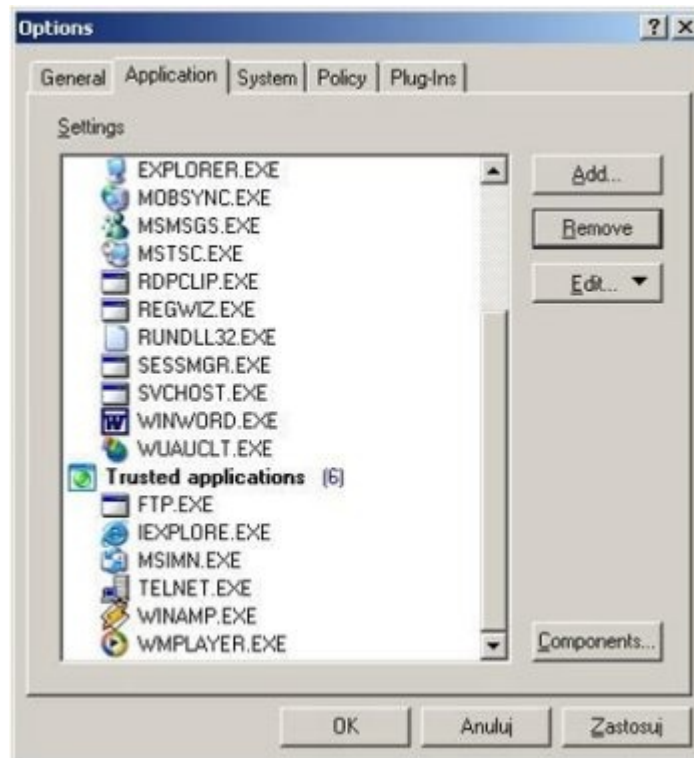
Options

? X

General | Application | System | Policy | Plug-Ins

Settings

EXPLORER.EXE
MOBSYNC.EXE
MSMSGS.EXE
MSTSC.EXE
RDPCLIP.EXE
REGWIZ.EXE
RUNDLL32.EXE
SESSMGR.EXE
SVCHOST.EXE
WINWORD.EXE
WUAUCLT.EXE
Trusted applications (6)
FTP.EXE
IEXPLORE.EXE
MSIMN.EXE
TELNET.EXE
WINAMP.EXE
WMPLAYER.EXE

Add...
Remove
Edit...
Components...

OK
Anuluj
Zastosuj